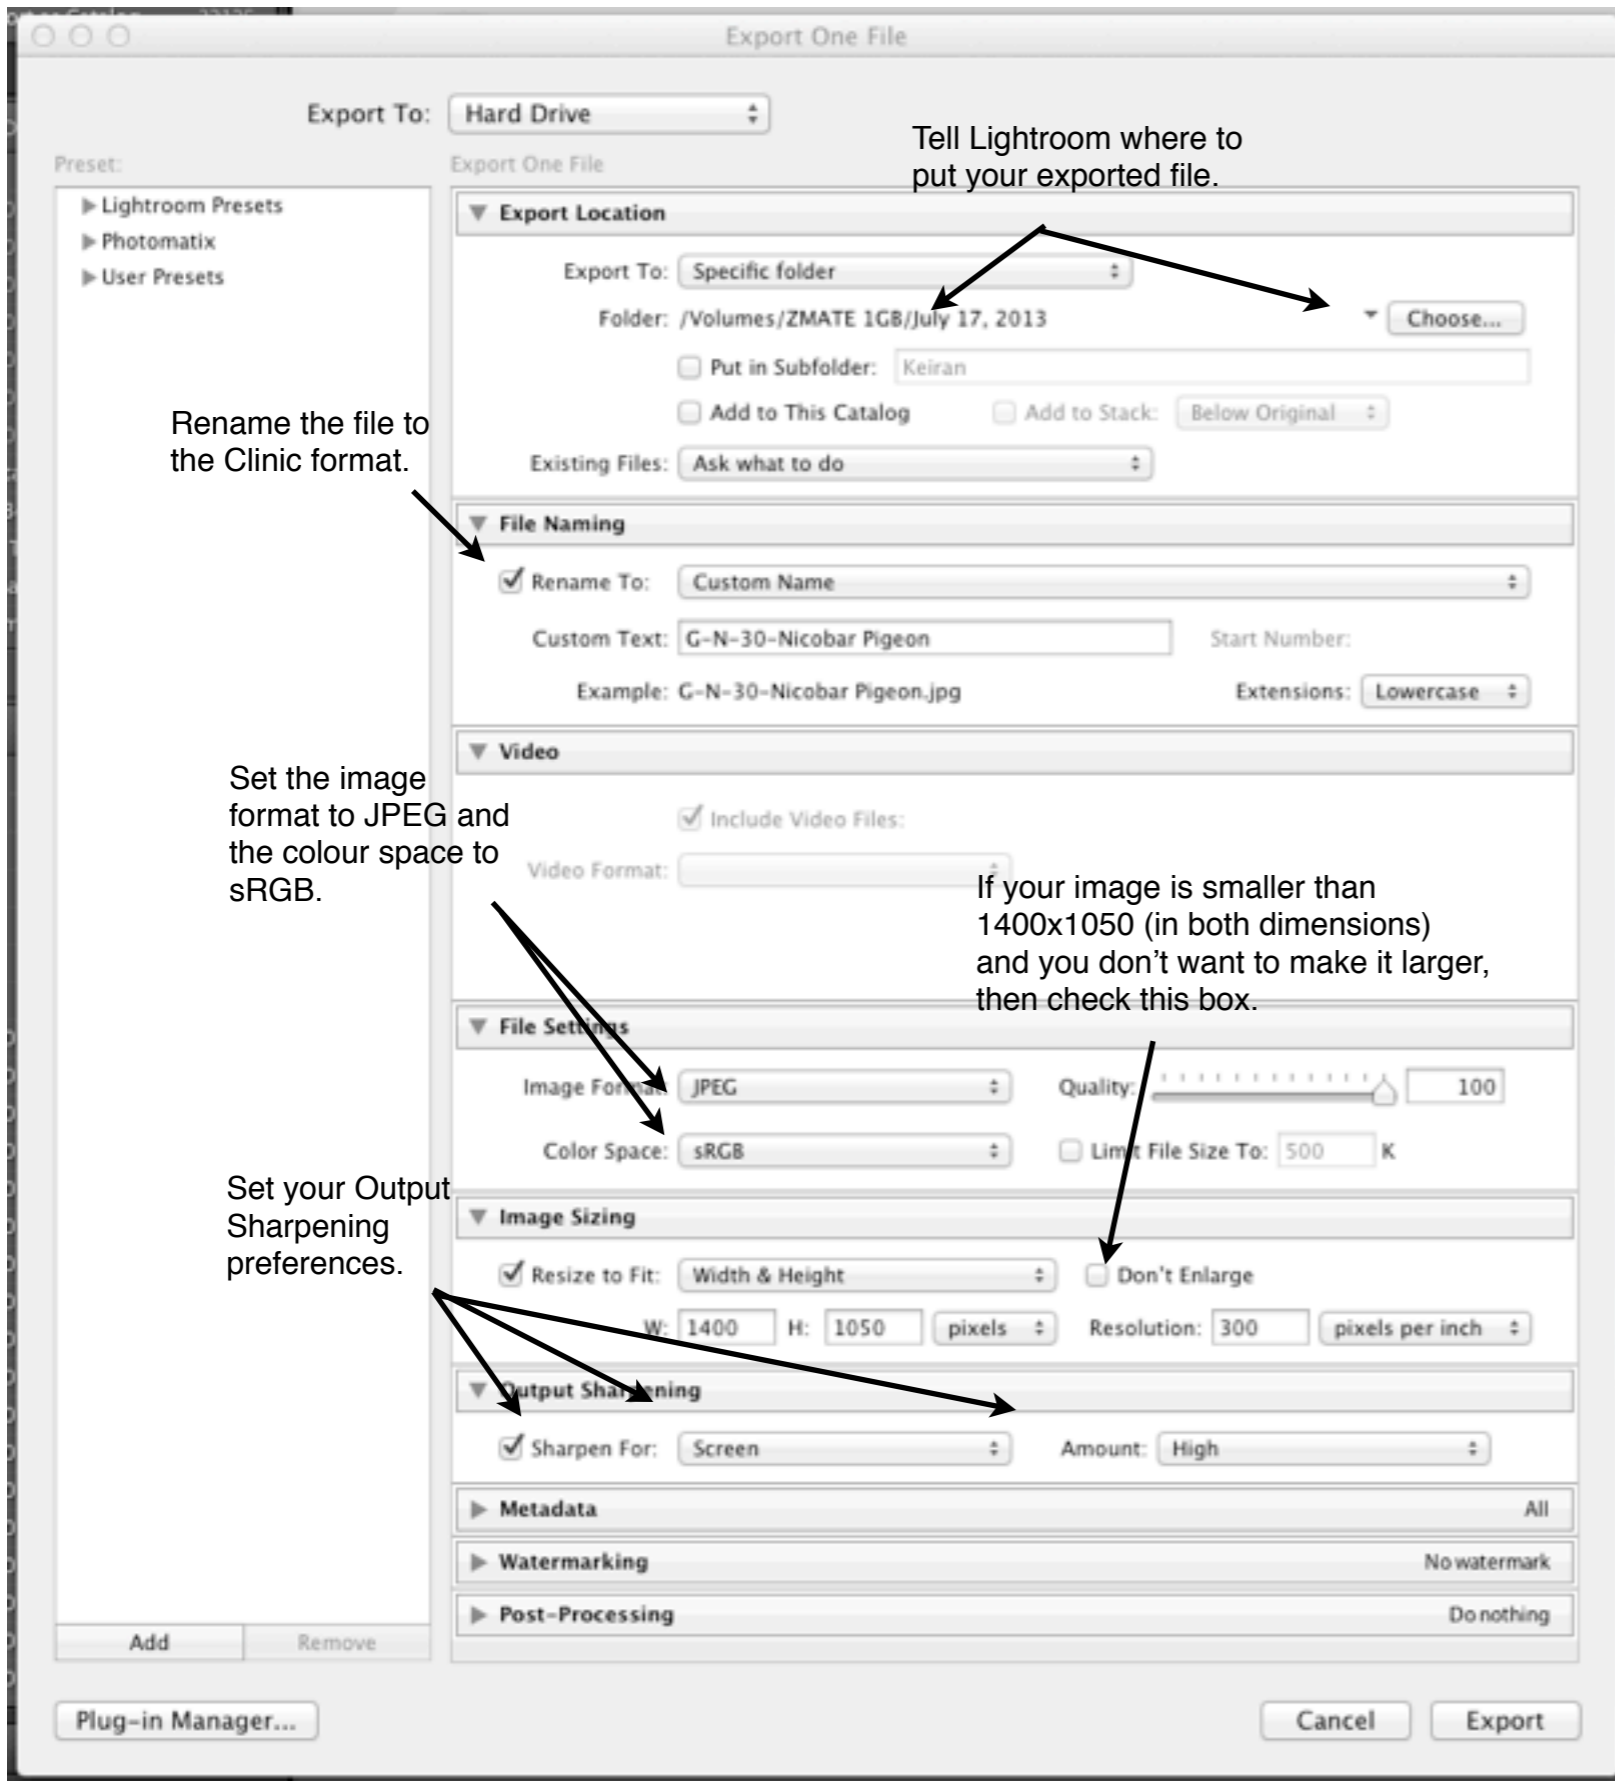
Export One File

Export To: Hard Drive

Preset:

Export One File

Tell Lightroom where to put your exported file.

▶ Lightroom Presets
▶ Photomatix
▶ User Presets

▼ Export Location

Export To: Specific folder

Folder: /Volumes/ZMATE 1GB/July 17, 2013

Choose...

Put in Subfolder: Keiran

Add to This Catalog

Add to Stack: Below Original

Rename the file to the Clinic format.

Existing Files: Ask what to do

▼ File Naming

Rename To: Custom Name

Custom Text: G-N-30-Nicobar Pigeon

Start Number:

Example: G-N-30-Nicobar Pigeon.jpg

Extensions: Lowercase

▼ Video

Set the image format to JPEG and the colour space to sRGB.

Include Video Files:

Video Format:

If your image is smaller than 1400x1050 (in both dimensions) and you don't want to make it larger, then check this box.

▼ File Settings

Image Format: JPEG

Quality: 100

Color Space: sRGB

Limit File Size To: 500 K

Set your Output Sharpening preferences.

▼ Image Sizing

Resize to Fit: Width & Height

Don't Enlarge

W: 1400 H: 1050 pixels

Resolution: 300 pixels per inch

▼ Output Sharpening

Sharpen For: Screen

Amount: High

▶ Metadata All

▶ Watermarking No watermark

▶ Post-Processing Do nothing

Add Remove

Plug-in Manager...

Cancel Export